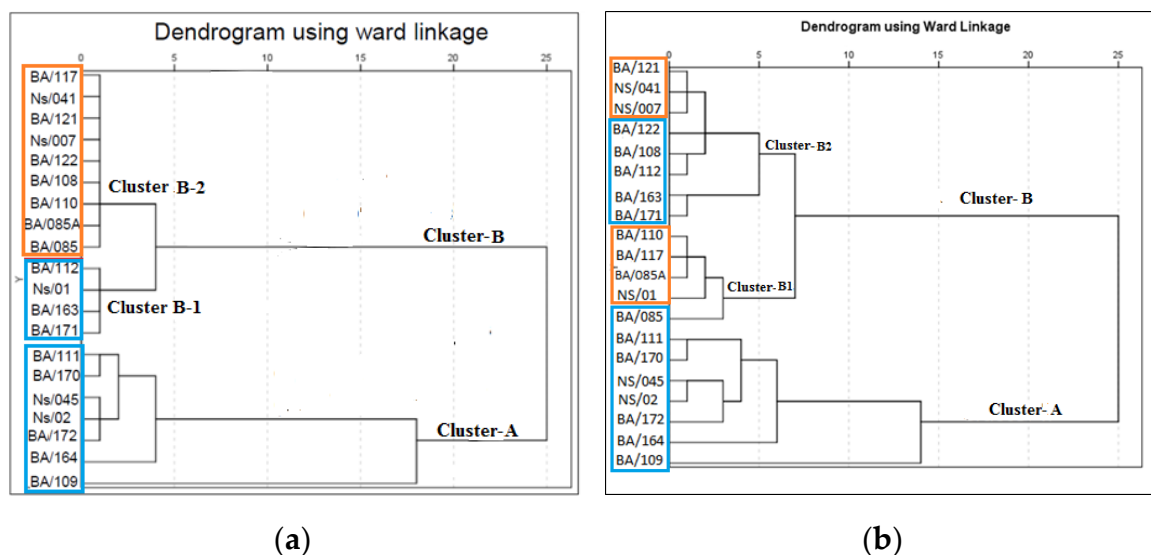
Dendrogram using ward linkage

0 5 10 15 20 25

BA/117
Ns/041
BA/121
Ns/007
BA/122
BA/108
BA/110
BA/085A
BA/085
BA/112
Ns/01
BA/163
BA/171
BA/111
BA/170
Ns/045
Ns/02
BA/172
BA/164
BA/109

Cluster B-2
Cluster-B
Cluster B-1
Cluster-A

(a)

Dendrogram using Ward Linkage

0 5 10 15 20 25

BA/121
NS/041
NS/007
BA/122
BA/108
BA/112
BA/163
BA/171
BA/110
BA/117
BA/085A
NS/01
BA/085
BA/111
BA/170
NS/045
NS/02
BA/172
BA/164
BA/109

Cluster- B2
Cluster- B
Cluster- B1
Cluster- A

(b)